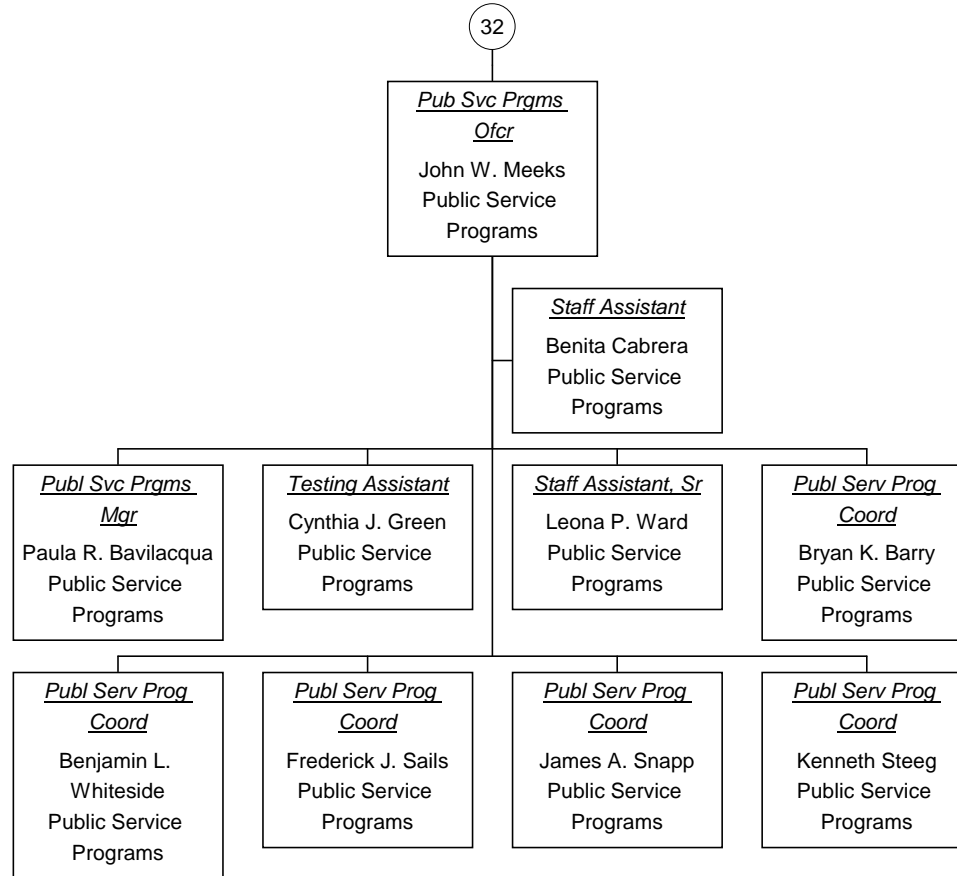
32

Pub Svc Prgms Ofcr
John W. Meeks
Public Service Programs

Staff Assistant
Benita Cabrera
Public Service Programs

Publ Svc Prgms Mgr
Paula R. Bavilacqua
Public Service Programs

Testing Assistant
Cynthia J. Green
Public Service Programs

Staff Assistant, Sr
Leona P. Ward
Public Service Programs

Publ Serv Prog Coord
Bryan K. Barry
Public Service Programs

Publ Serv Prog Coord
Benjamin L. Whiteside
Public Service Programs

Publ Serv Prog Coord
Frederick J. Sails
Public Service Programs

Publ Serv Prog Coord
James A. Snapp
Public Service Programs

Publ Serv Prog Coord
Kenneth Steeg
Public Service Programs